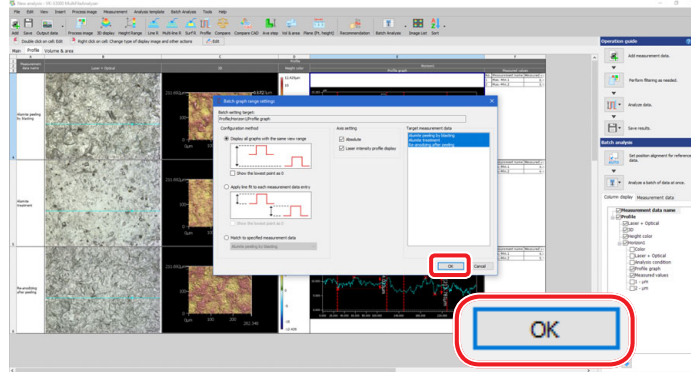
Multi-file analysis - VK-X1000 MultiFileAnalyzer

File Edit View Insert Process image Measurement Analysis template Batch Analysis Tools Help

Add Save Output data Process image 3D display Height/Range Line Multi-line SurfR Profile Compare Compare CAD Area step Vol & area Plane (Ps. height) Recommendation Batch Analysis Image List Sort

Double click on cell: Edit Right click on cell: Change type of display image and other actions Edit

Main Profile Volume & area

Measurement data name

Laser + Optical

3D

Profile

Height color

Profile graph

Measured

Alumite peeling by blasting

Alumite treatment

Re-anodizing after peeling

Batch graph range settings

Batch setting target:
Profile/Measure1/Profile graph

Configuration method

Display all graphs with the same view range

Show the lowest point as 0

Apply line fit to each measurement data entry

Show the lowest point as 0

Match to specified measurement data

Alumite peeling by blasting

Axis setting

Absolute

Laser intensity profile display

Target measurement data

Alumite peeling by blasting
Alumite treatment
Re-anodizing after peeling

OK Cancel

OK

Operation guide

Add measurement data.

Perform filtering as needed.

Analyze data.

Save results.

Batch analysis

Set position alignment for reference data.

Analyze a batch of data at once.

Column display Measurement data

Measurement data name

Profile

Laser + Optical

3D

Height color

Measure1

Color

Laser + Optical

Analysis condition

Profile graph

Measured values